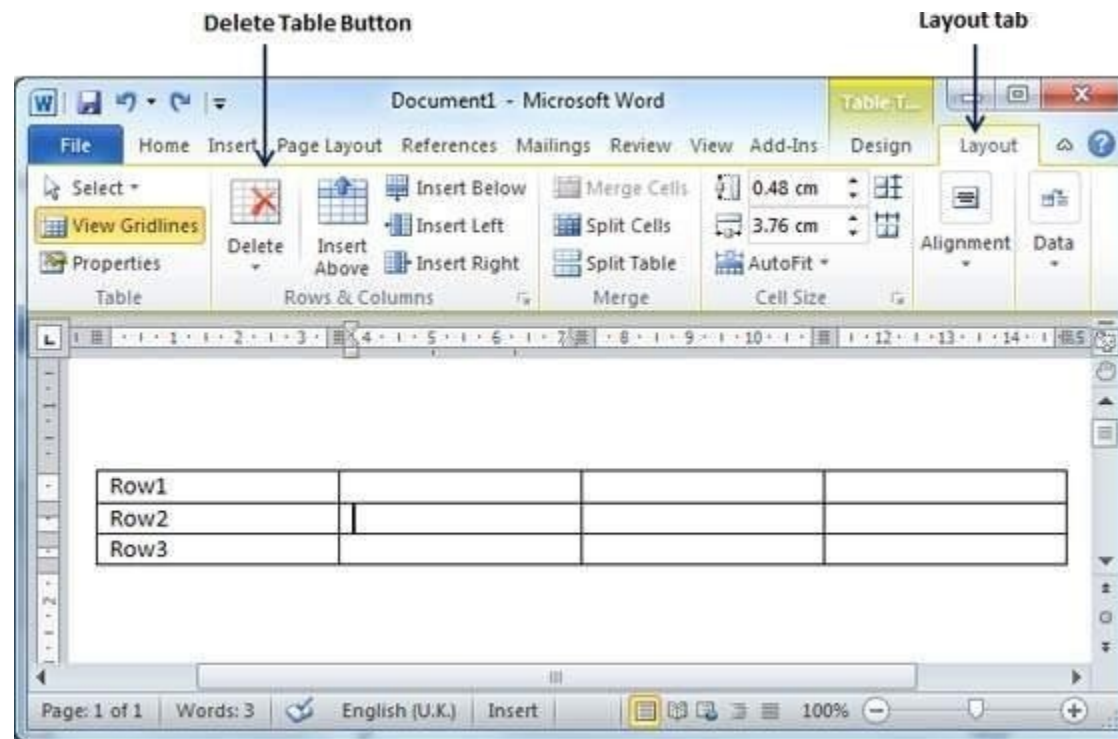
Delete Table Button

Layout tab

Document1 - Microsoft Word

Table T...

File Home Insert Page Layout References Mailings Review View Add-Ins Design Layout

Select
View Gridlines
Properties
Table

Delete

Insert Above
Insert Below
Insert Left
Insert Right
Rows & Columns

Merge Cells
Split Cells
Split Table
Merge

0.48 cm
3.76 cm
AutoFit
Cell Size

Alignment

Data

| Row1 | | | |
|---|---|---|---|
| Row2 | | | |
| Row3 | | | |

Page: 1 of 1 Words: 3 English (U.K.) Insert 100%